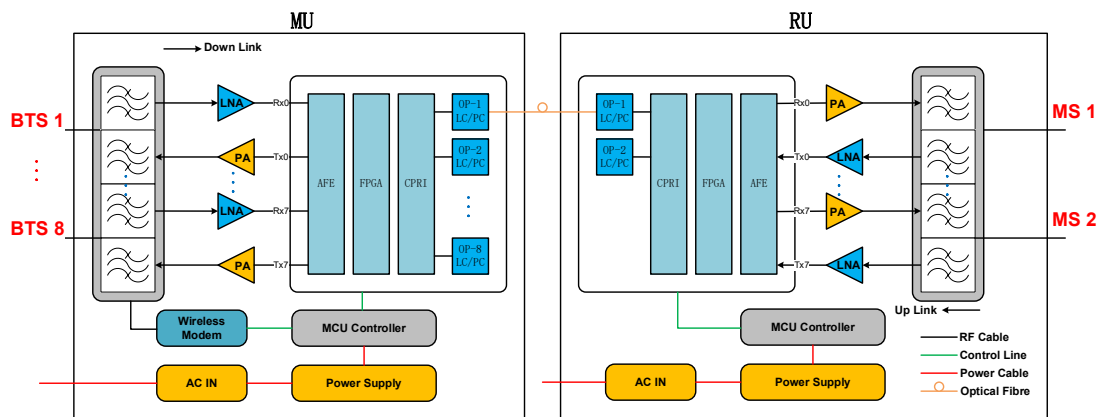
MU

Down Link

BTS 1

BTS 8

LNA
PA
LNA
PA

Rx0
Tx0
Rx7
Tx7

AFE
FPGA
CPRI

OP-1 LC/PC
OP-2 LC/PC
OP-8 LC/PC

Wireless Modem
MCU Controller
AC IN
Power Supply

RU

OP-1 LC/PC
OP-2 LC/PC

CPRI
FPGA
AFE

Rx0
Tx0
Rx7
Tx7

PA
LNA
PA
LNA

MS 1
MS 2

Up Link

MCU Controller
AC IN
Power Supply

RF Cable
Control Line
Power Cable
Optical Fibre